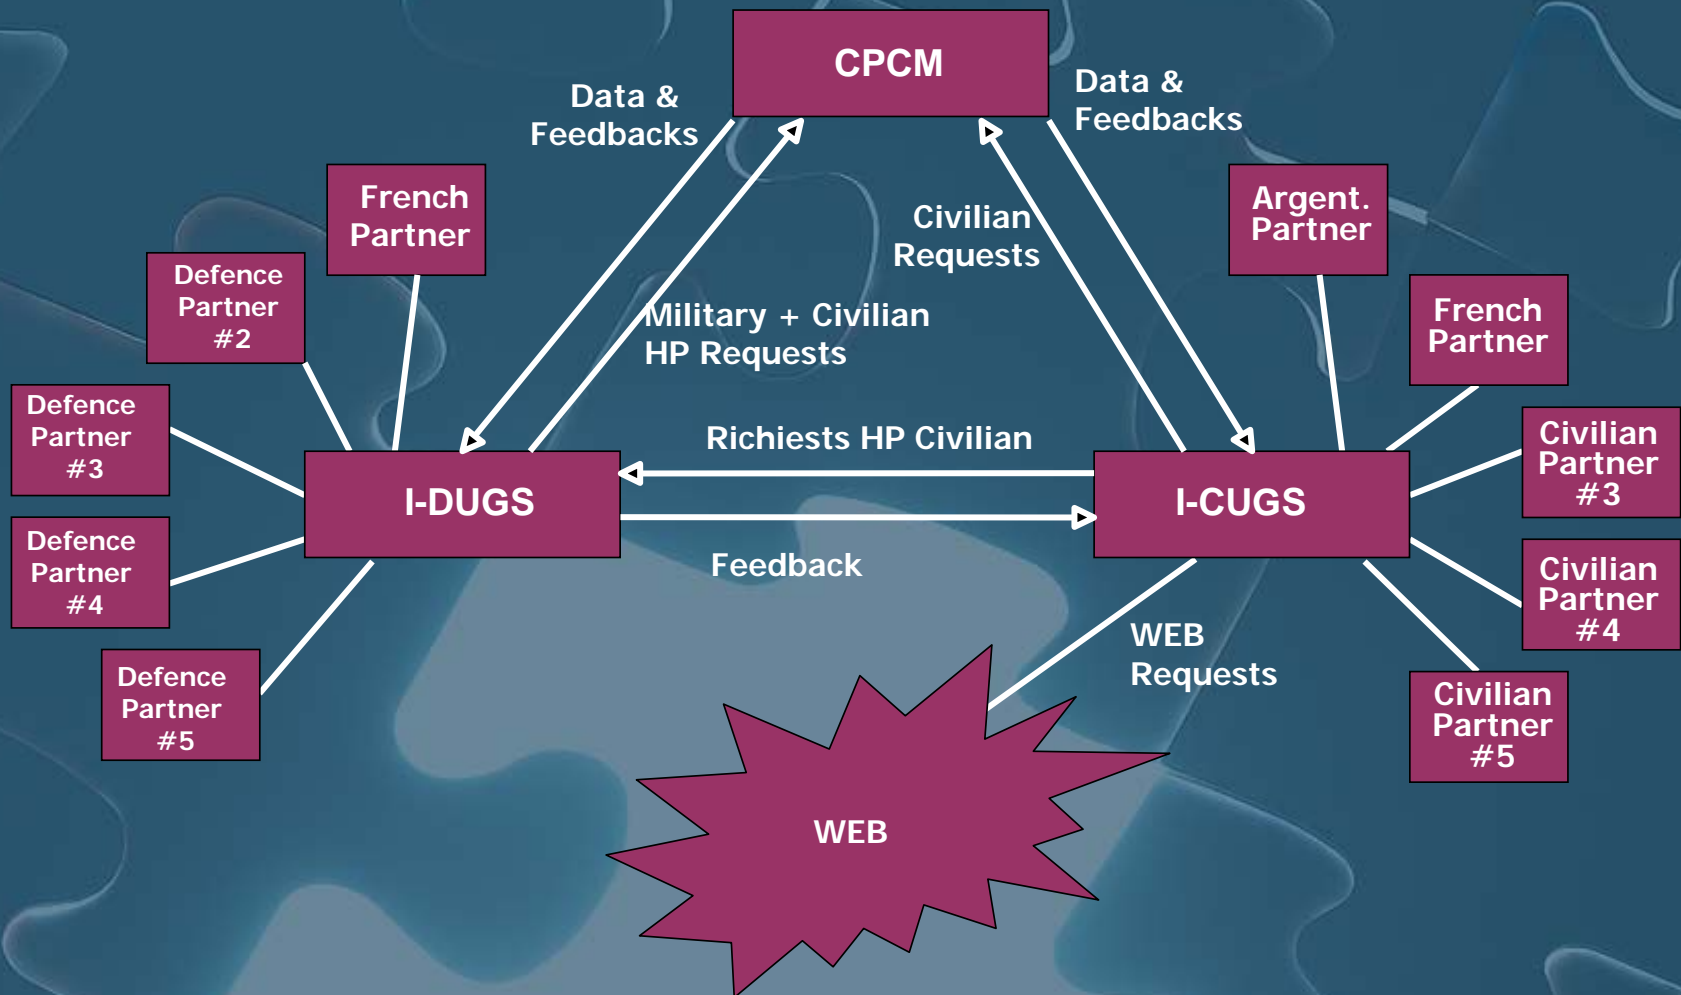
CPCM

Data & Feedbacks

Data & Feedbacks

French Partner

Defence Partner #2

Civilian Requests

Argent. Partner

Military + Civilian HP Requests

French Partner

Defence Partner #3

Richiests HP Civilian

Civilian Partner #3

I-DUGS

I-CUGS

Defence Partner #4

Feedback

Civilian Partner #4

WEB Requests

Defence Partner #5

Civilian Partner #5

WEB